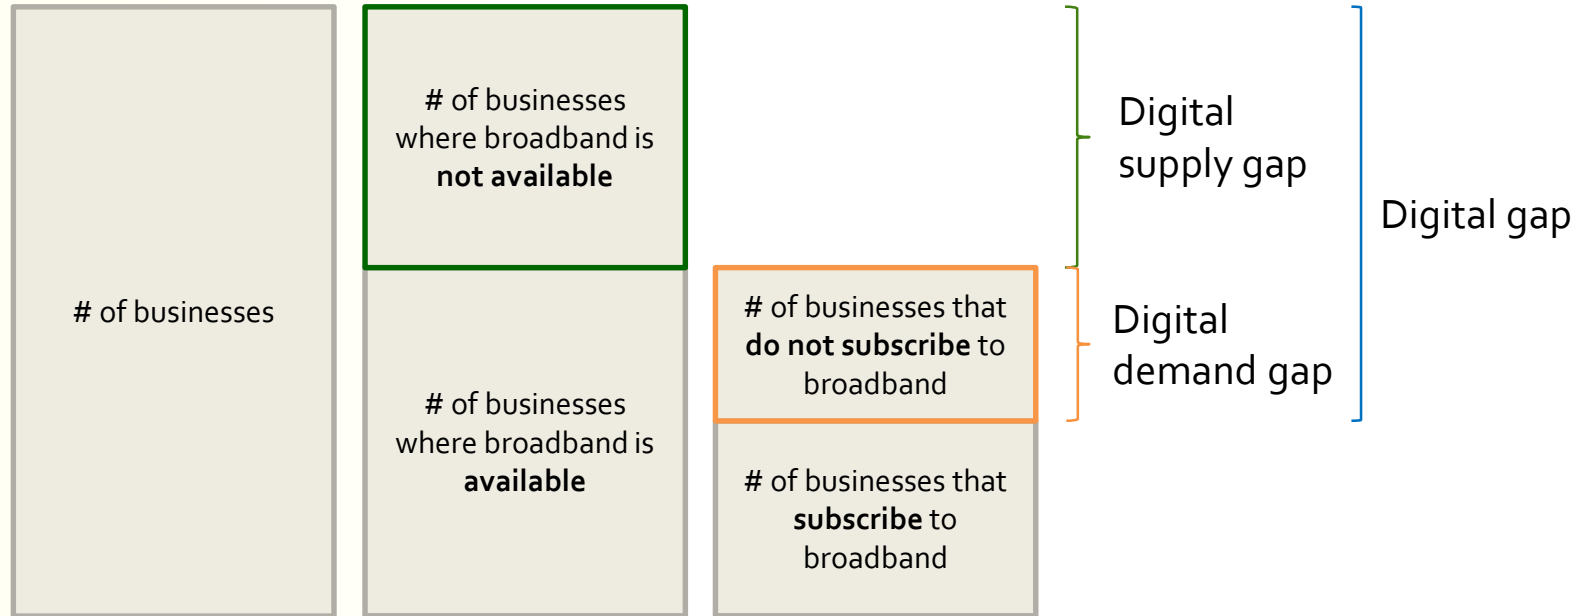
# of businesses

# of businesses where broadband is **not available**

# of businesses where broadband is **available**

# of businesses that **do not subscribe** to broadband

# of businesses that **subscribe** to broadband

Digital supply gap

Digital demand gap

Digital gap